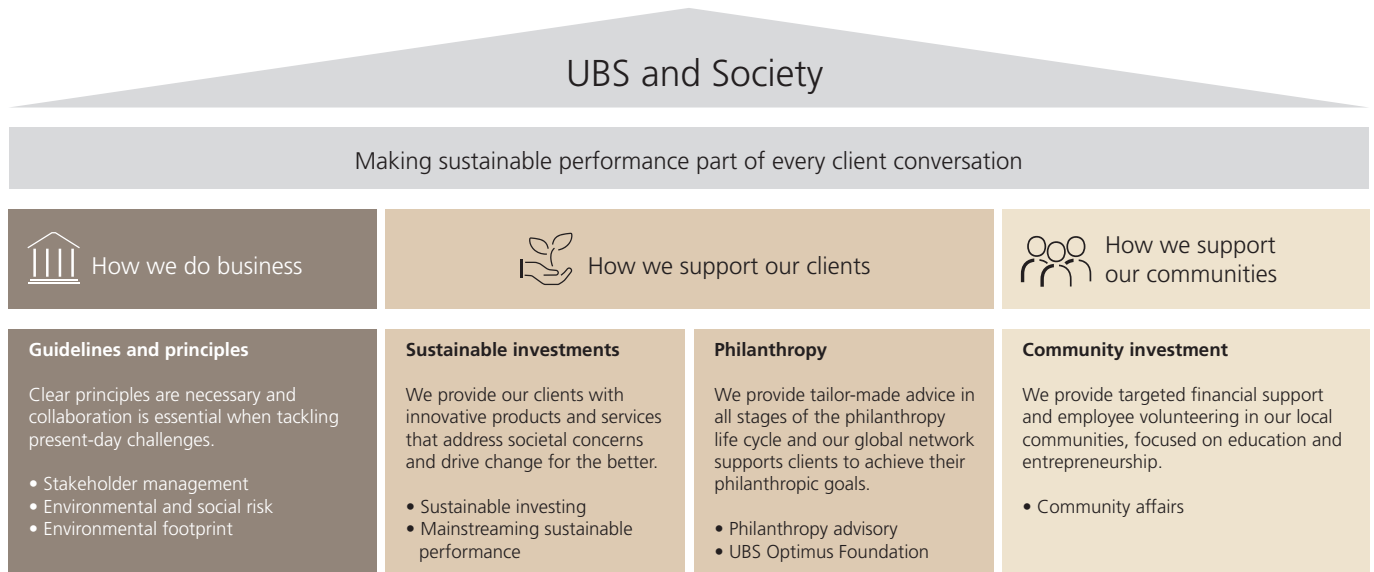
UBS and Society

Making sustainable performance part of every client conversation

How we do business

How we support our clients

How we support our communities

**Guidelines and principles**

Clear principles are necessary and collaboration is essential when tackling present-day challenges.

• Stakeholder management
• Environmental and social risk
• Environmental footprint

**Sustainable investments**

We provide our clients with innovative products and services that address societal concerns and drive change for the better.

• Sustainable investing
• Mainstreaming sustainable performance

**Philanthropy**

We provide tailor-made advice in all stages of the philanthropy life cycle and our global network supports clients to achieve their philanthropic goals.

• Philanthropy advisory
• UBS Optimus Foundation

**Community investment**

We provide targeted financial support and employee volunteering in our local communities, focused on education and entrepreneurship.

• Community affairs